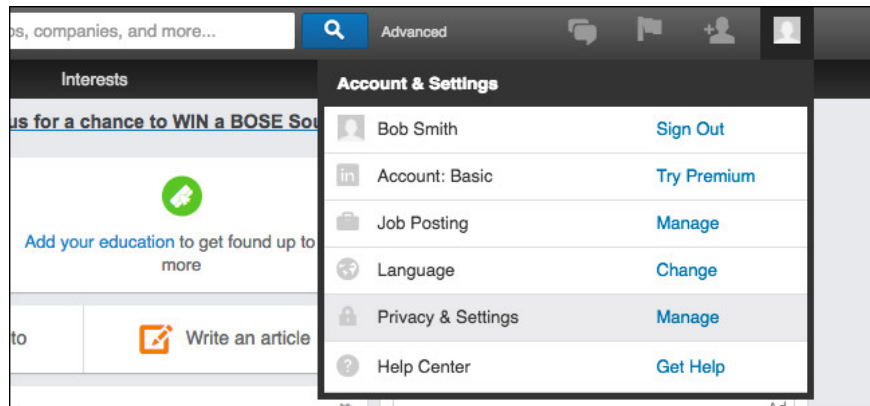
os, companies, and more...

Advanced

Interests

us for a chance to WIN a BOSE Sou

Add your education to get found up to more

to

Write an article

Account & Settings

Bob Smith Sign Out

Account: Basic Try Premium

Job Posting Manage

Language Change

Privacy & Settings Manage

Help Center Get Help